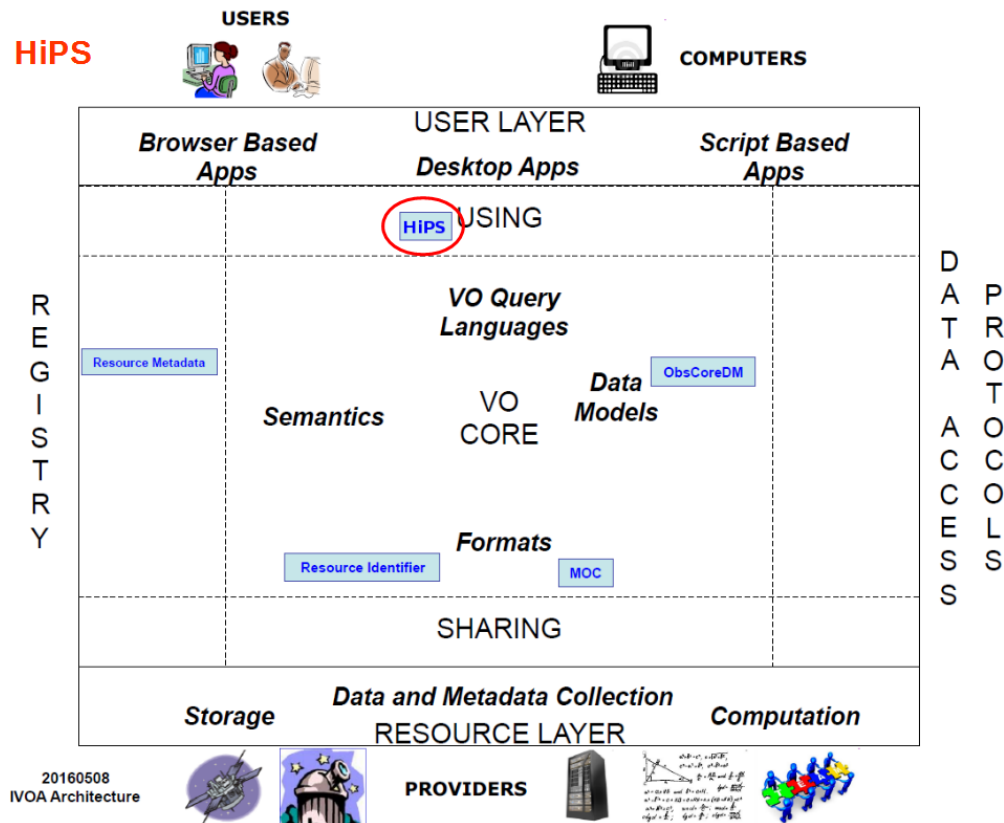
HiPS

USERS

COMPUTERS

USER LAYER

Browser Based Apps

Desktop Apps

Script Based Apps

HiPS USING

REGISTRY

Resource Metadata

VO Query Languages

Data Models

ObsCoreDM

Semantics

VO CORE

Formats

Resource Identifier

MOC

DATA ACCESS PROTOCOLS

SHARING

Data and Metadata Collection

Storage

RESOURCE LAYER

Computation

20160508
IVOA Architecture

PROVIDERS